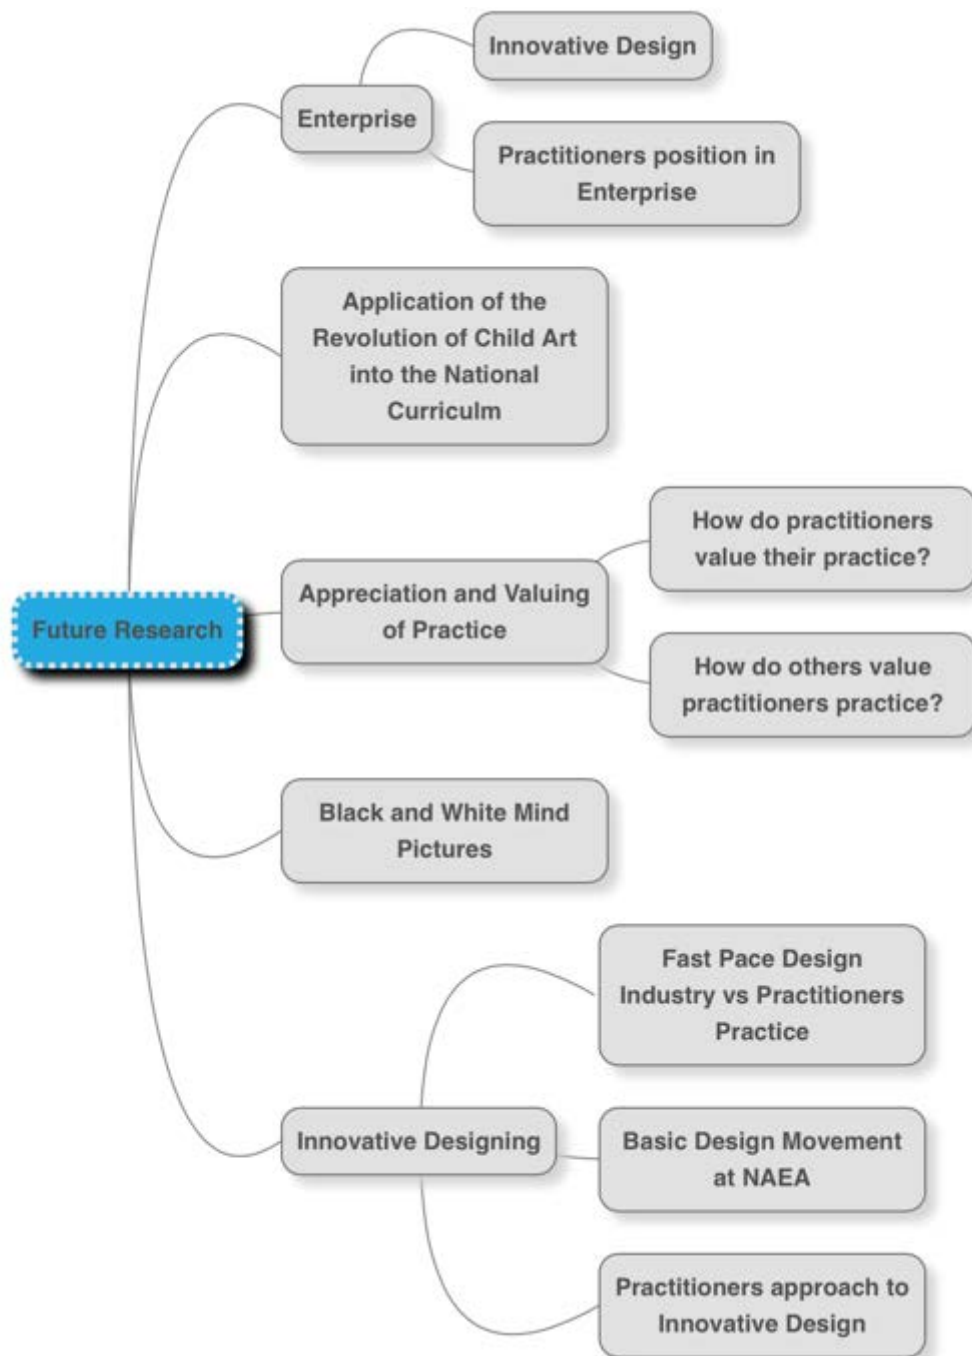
Future Research

Enterprise

Innovative Design

Practitioners position in Enterprise

Application of the Revolution of Child Art into the National Curriculm

Appreciation and Valuing of Practice

How do practitioners value their practice?

How do others value practitioners practice?

Black and White Mind Pictures

Innovative Designing

Fast Pace Design Industry vs Practitioners Practice

Basic Design Movement at NAEA

Practitioners approach to Innovative Design